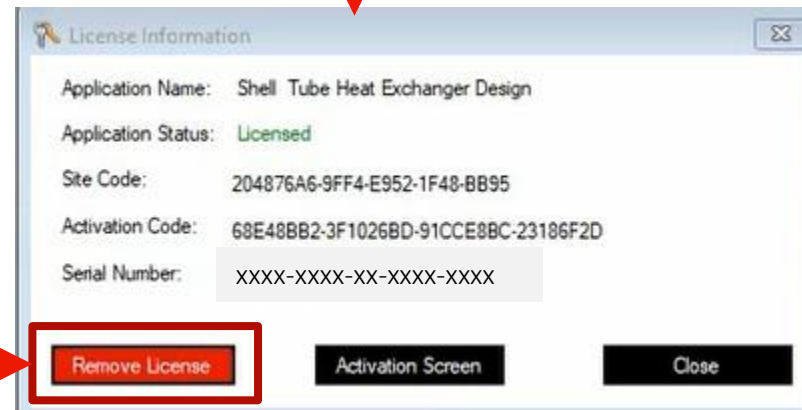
License Information

Application Name: Shell Tube Heat Exchanger Design

Application Status: Licensed

Site Code: 204876A6-9FF4-E952-1F48-BB95

Activation Code: 68E48BB2-3F1026BD-91CCE8BC-23186F2D

Serial Number: XXXX-XXXX-XX-XXXX-XXXX

Remove License

Activation Screen

Close